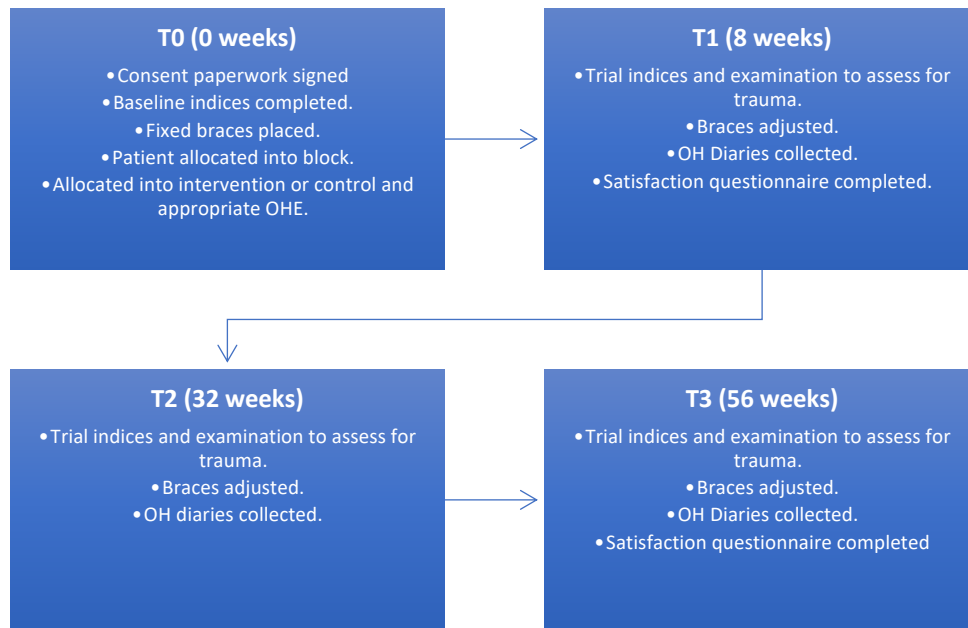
T0 (0 weeks)

• Consent paperwork signed
• Baseline indices completed.
• Fixed braces placed.
• Patient allocated into block.
• Allocated into intervention or control and appropriate OHE.

T1 (8 weeks)

• Trial indices and examination to assess for trauma.
• Braces adjusted.
• OH Diaries collected.
• Satisfaction questionnaire completed.

T2 (32 weeks)

• Trial indices and examination to assess for trauma.
• Braces adjusted.
• OH diaries collected.

T3 (56 weeks)

• Trial indices and examination to assess for trauma.
• Braces adjusted.
• OH Diaries collected.
• Satisfaction questionnaire completed